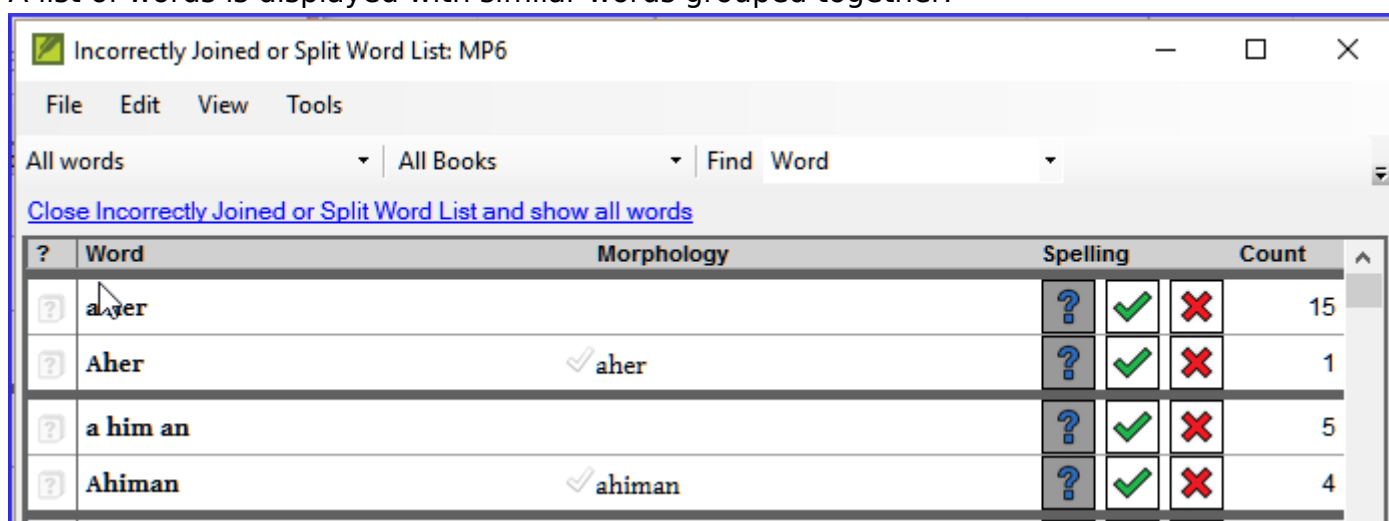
A list of words is displayed with similar words grouped together.

Incorrectly Joined or Split Word List: MP6

File Edit View Tools

All words | All Books | Find Word

Close Incorrectly Joined or Split Word List and show all words

| ? | Word | Morphology | Spelling | | | Count |
|---|---|---|---|---|---|---|
| ? | a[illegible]er | | ? | ✓ | ✗ | 15 |
| ? | Aher | aher | ? | ✓ | ✗ | 1 |
| ? | a him an | | ? | ✓ | ✗ | 5 |
| ? | Ahiman | ahiman | ? | ✓ | ✗ | 4 |